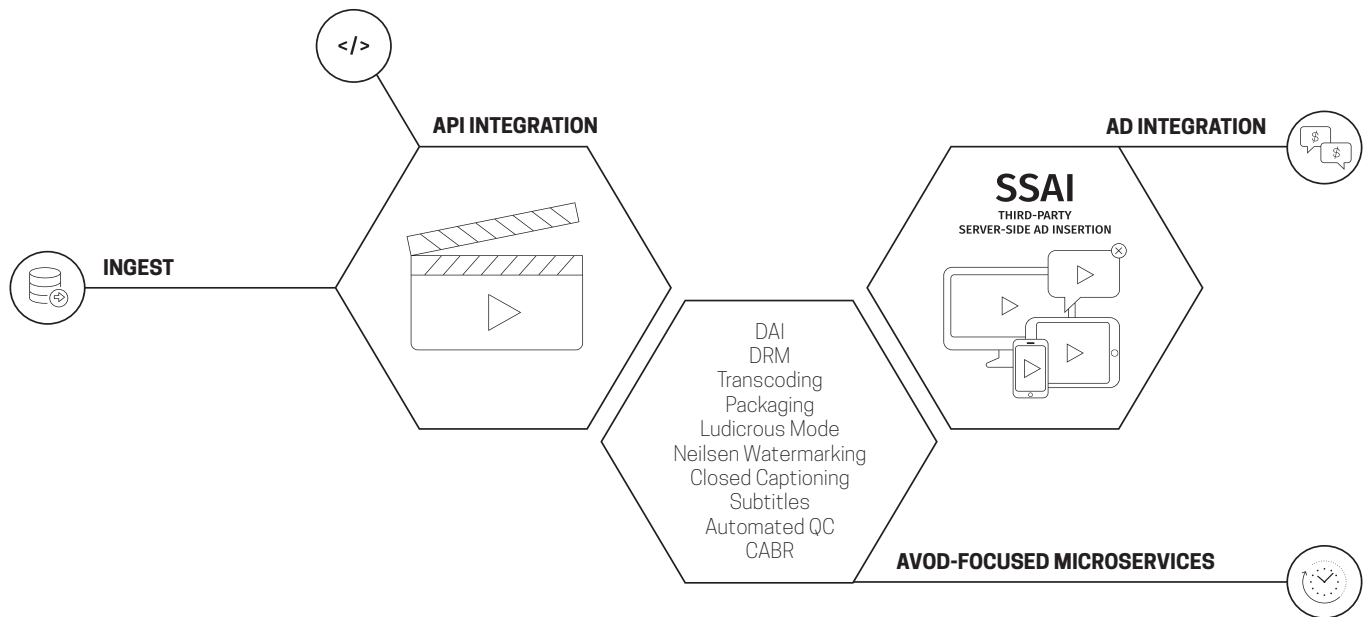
</>

API INTEGRATION

INGEST

AD INTEGRATION

SSAI
THIRD-PARTY
SERVER-SIDE AD INSERTION

DAI
DRM
Transcoding
Packaging
Ludicrous Mode
Neilsen Watermarking
Closed Captioning
Subtitles
Automated QC
CABR

AVOD-FOCUSED MICROSERVICES